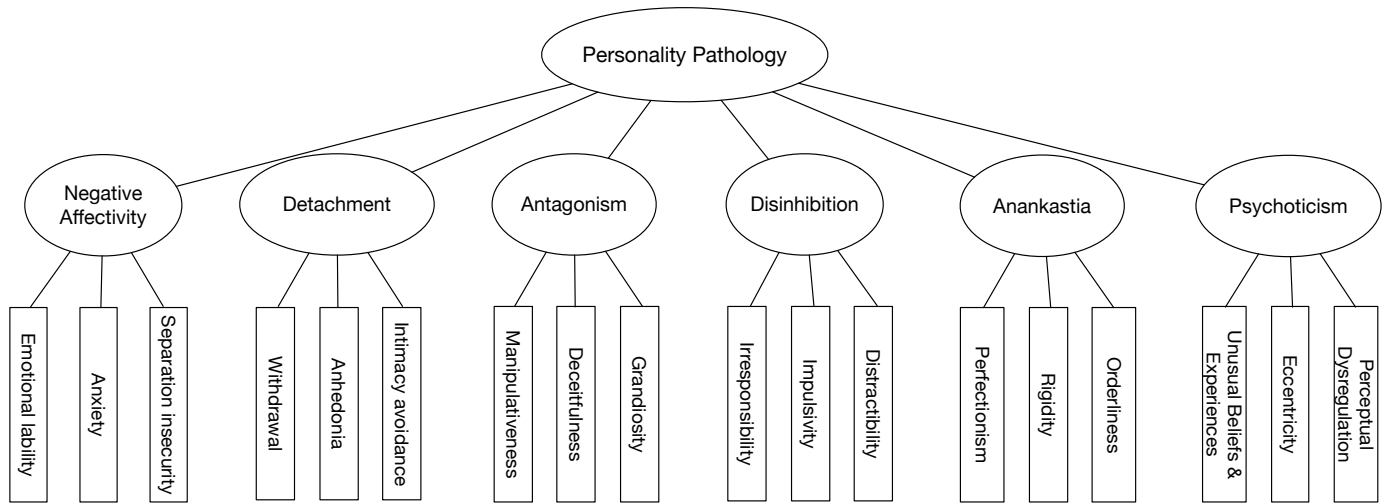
Personality Pathology

Negative Affectivity
Emotional lability
Anxiety
Separation insecurity

Detachment
Withdrawal
Anhedonia
Intimacy avoidance

Antagonism
Manipulativeness
Deceitfulness
Grandiosity

Disinhibition
Irresponsibility
Impulsivity
Distractibility

Anankastia
Perfectionism
Rigidity
Orderliness

Psychoticism
Unusual Beliefs & Experiences
Eccentricity
Perceptual Dysregulation